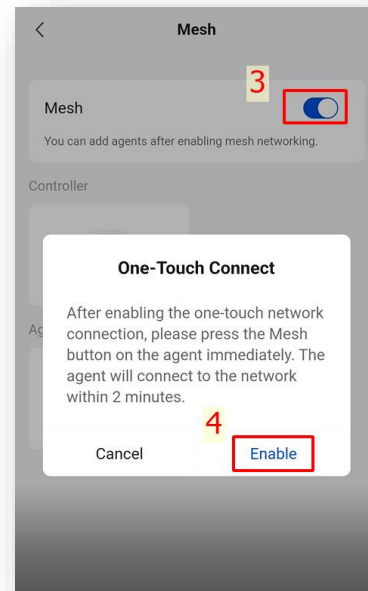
<

Mesh

Mesh

3

You can add agents after enabling mesh networking.

Controller

Ag

One-Touch Connect

After enabling the one-touch network connection, please press the Mesh button on the agent immediately. The agent will connect to the network within 2 minutes.

4

Cancel

Enable